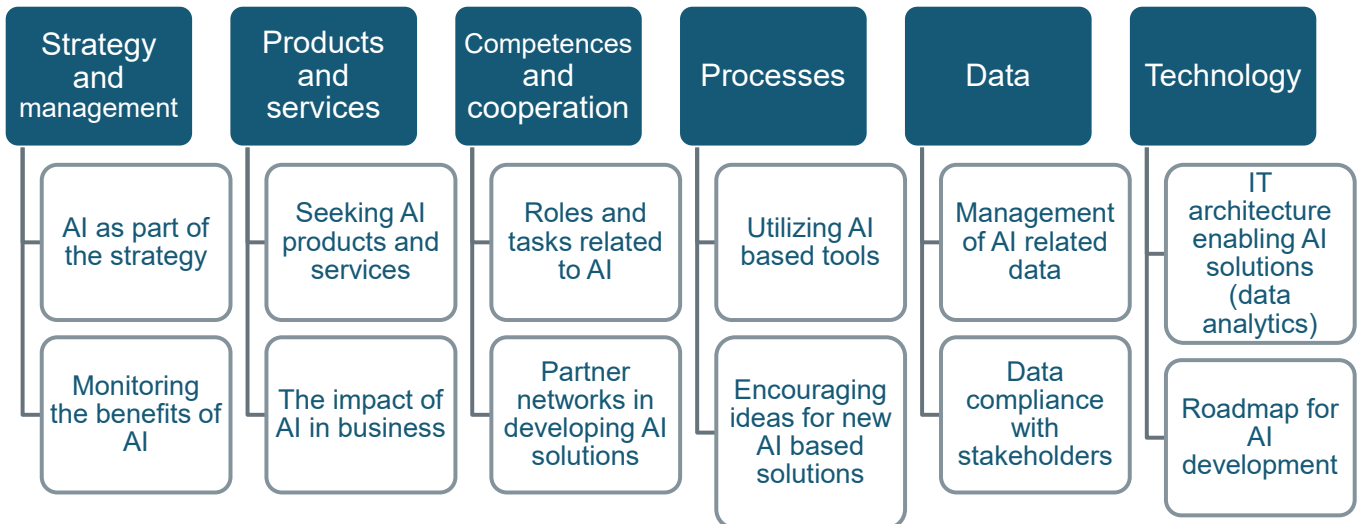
Strategy and management

AI as part of the strategy

Monitoring the benefits of AI

Products and services

Seeking AI products and services

The impact of AI in business

Competences and cooperation

Roles and tasks related to AI

Partner networks in developing AI solutions

Processes

Utilizing AI based tools

Encouraging ideas for new AI based solutions

Data

Management of AI related data

Data compliance with stakeholders

Technology

IT architecture enabling AI solutions (data analytics)

Roadmap for AI development